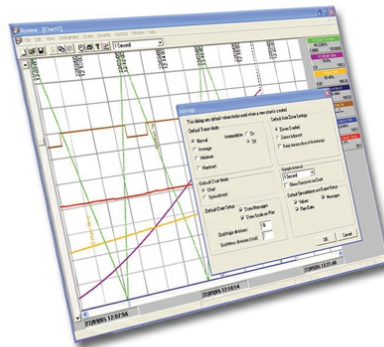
Review - [Chart1]
File Edit View Annotations Chart Security Options Window Help
1 Second
Settings
This dialogs sets default values to be used when a new chart is created
Default Trace Mode
Normal
Average
Minimum
Maximum
Interpolation
On
Off
Default Auto Zone Settings
Zones Enabled
Zones Adjacent
Keep traces about thresholds
Default Chart Mode
Chart
Spreadsheet
Default Chart Setup
Show Messages
Draw Scale on Plot
Sample Interval
1 Second
Show Date on scale
Default Spreadsheet and Export Setup
Values
Messages
Plain Data
OK
Cancel
27/09/05 12:07:56
27/09/05 12:17:56
27/09/05 12:27:56